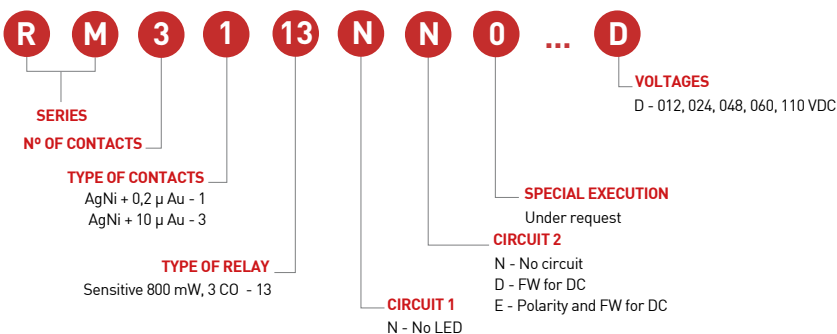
R M 3 1 13 N N 0 ... D

VOLTAGES
D - 012, 024, 048, 060, 110 VDC

SERIES

Nº OF CONTACTS

TYPE OF CONTACTS
AgNi + 0,2 μ Au - 1
AgNi + 10 μ Au - 3

SPECIAL EXECUTION
Under request

CIRCUIT 2
N - No circuit
D - FW for DC
E - Polarity and FW for DC

TYPE OF RELAY
Sensitive 800 mW, 3 CO - 13

CIRCUIT 1
N - No LED